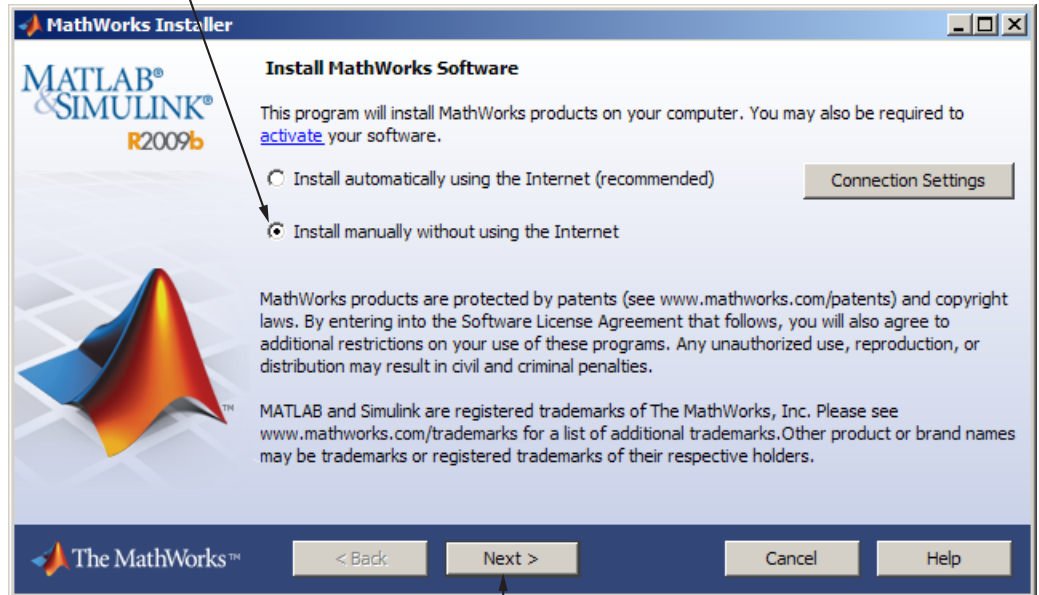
MathWorks Installer

MATLAB®
&SIMULINK®
R2009b

Install MathWorks Software

This program will install MathWorks products on your computer. You may also be required to activate your software.

Install automatically using the Internet (recommended)

Connection Settings

Install manually without using the Internet

MathWorks products are protected by patents (see www.mathworks.com/patents) and copyright laws. By entering into the Software License Agreement that follows, you will also agree to additional restrictions on your use of these programs. Any unauthorized use, reproduction, or distribution may result in civil and criminal penalties.

MATLAB and Simulink are registered trademarks of The MathWorks, Inc. Please see www.mathworks.com/trademarks for a list of additional trademarks.Other product or brand names may be trademarks or registered trademarks of their respective holders.

The MathWorks™

< Back

Next >

Cancel

Help